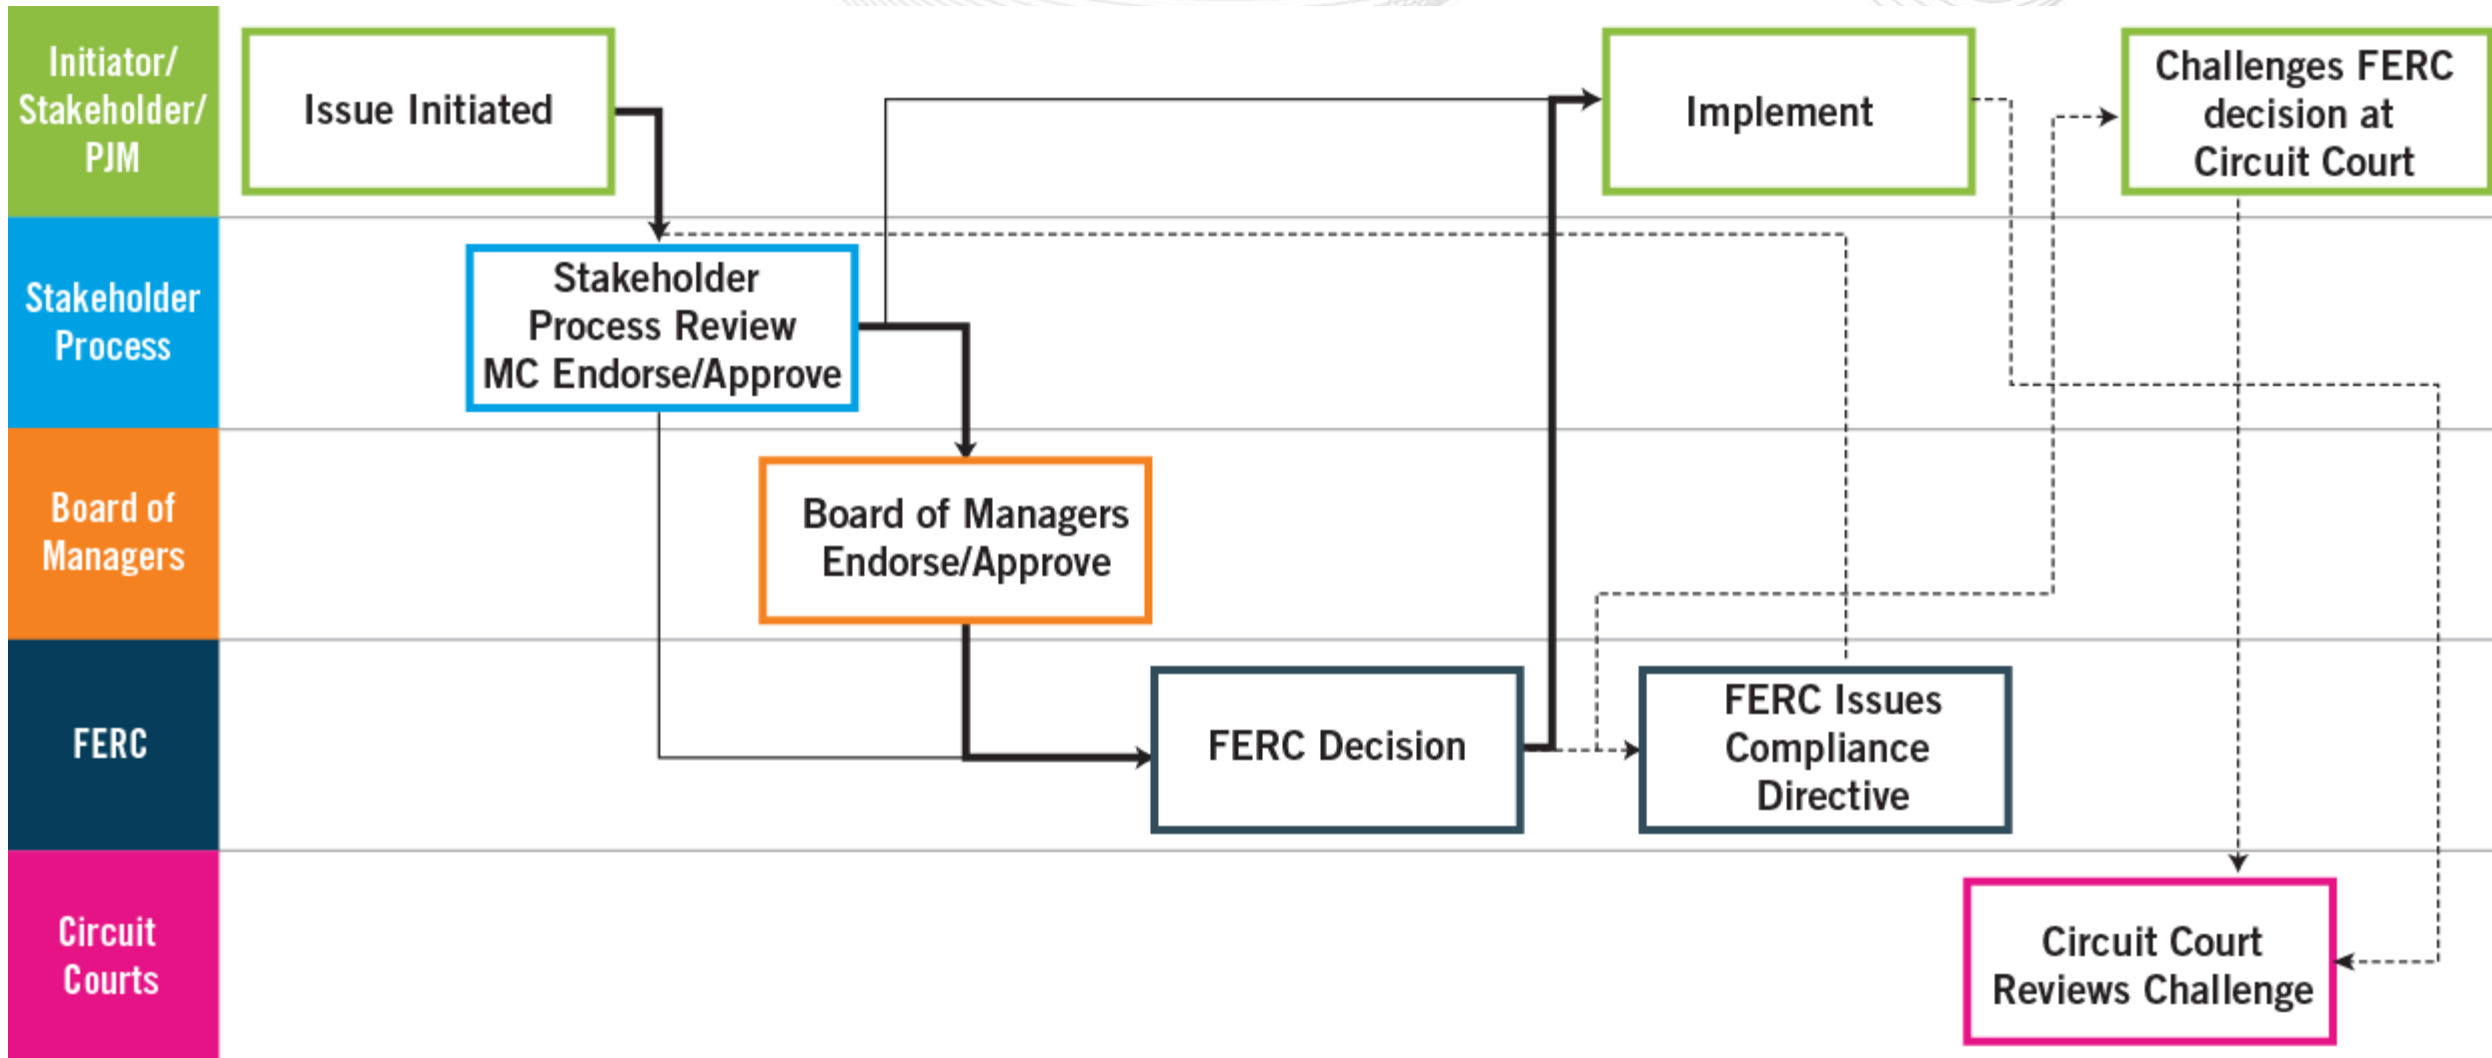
Initiator/ Stakeholder/ PJM

Issue Initiated

Implement

Challenges FERC decision at Circuit Court

Stakeholder Process

Stakeholder Process Review MC Endorse/Approve

Board of Managers

Board of Managers Endorse/Approve

FERC

FERC Decision

FERC Issues Compliance Directive

Circuit Courts

Circuit Court Reviews Challenge